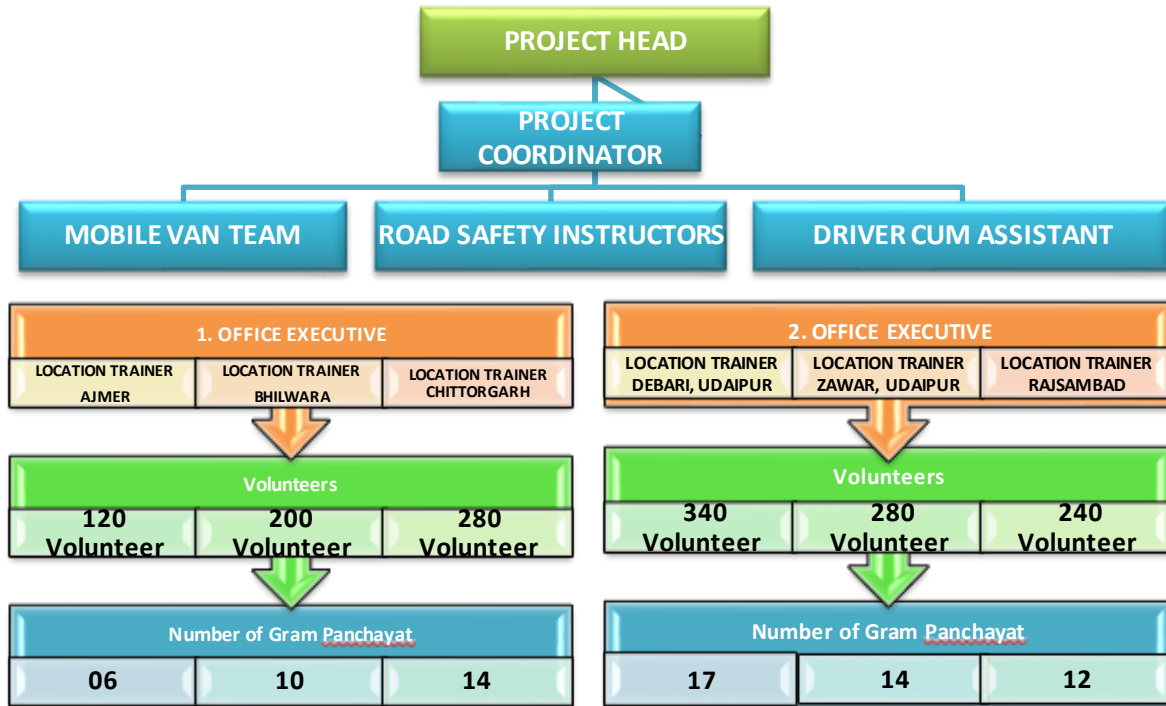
PROJECT HEAD

PROJECT COORDINATOR

MOBILE VAN TEAM

ROAD SAFETY INSTRUCTORS

DRIVER CUM ASSISTANT

1. OFFICE EXECUTIVE

| LOCATION TRAINER AJMER | LOCATION TRAINER BHILWARA | LOCATION TRAINER CHITTORGARH |
|---|---|---|

Volunteers

| 120 Volunteer | 200 Volunteer | 280 Volunteer |
|---|---|---|

Number of Gram Panchayat

| 06 | 10 | 14 |
|---|---|---|

2. OFFICE EXECUTIVE

| LOCATION TRAINER DEBARI, UDAIPUR | LOCATION TRAINER ZAWAR, UDAIPUR | LOCATION TRAINER RAJSAMBAD |
|---|---|---|

Volunteers

| 340 Volunteer | 280 Volunteer | 240 Volunteer |
|---|---|---|

Number of Gram Panchayat

| 17 | 14 | 12 |
|---|---|---|